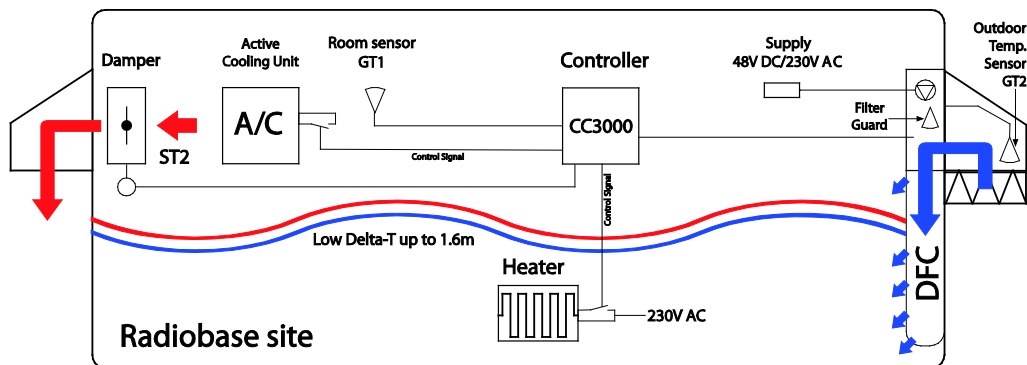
Damper

Active Cooling Unit

Room sensor GT1

Controller

Supply 48V DC/230V AC

Outdoor Temp. Sensor GT2

A/C

CC3000

Filter Guard

ST2

Control Signal

Control Signal

Low Delta-T up to 1.6m

Heater

230V AC

DFC

Radiobase site